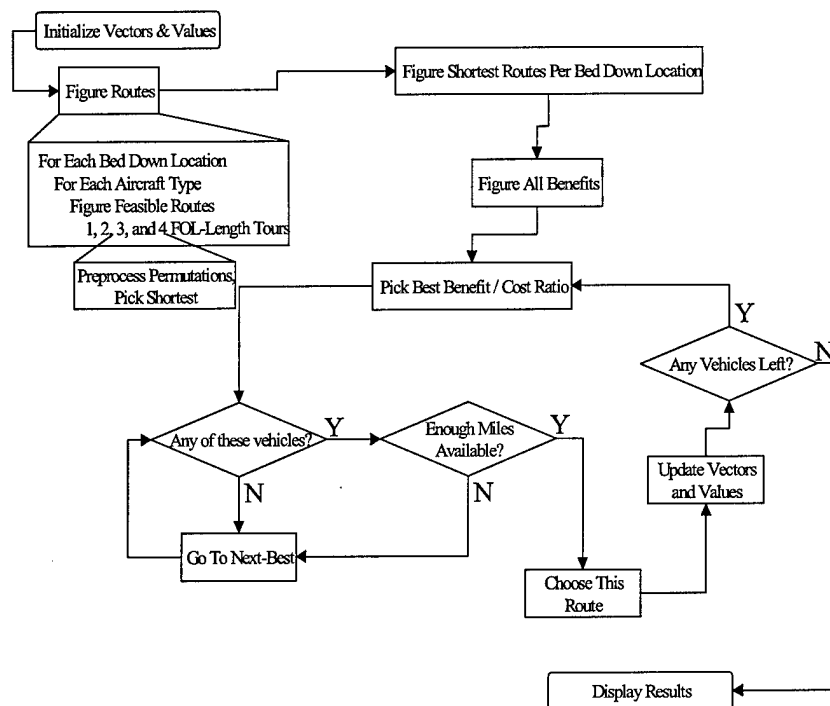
Initialize Vectors & Values

Figure Routes

For Each Bed Down Location
For Each Aircraft Type
Figure Feasible Routes
1, 2, 3, and 4 FOL-Length Tours

Preprocess Permutations, Pick Shortest

Figure Shortest Routes Per Bed Down Location

Figure All Benefits

Pick Best Benefit / Cost Ratio

Y

Any Vehicles Left?

N

Any of these vehicles?

Y

Enough Miles Available?

Y

N

N

Go To Next-Best

Update Vectors and Values

Choose This Route

Display Results